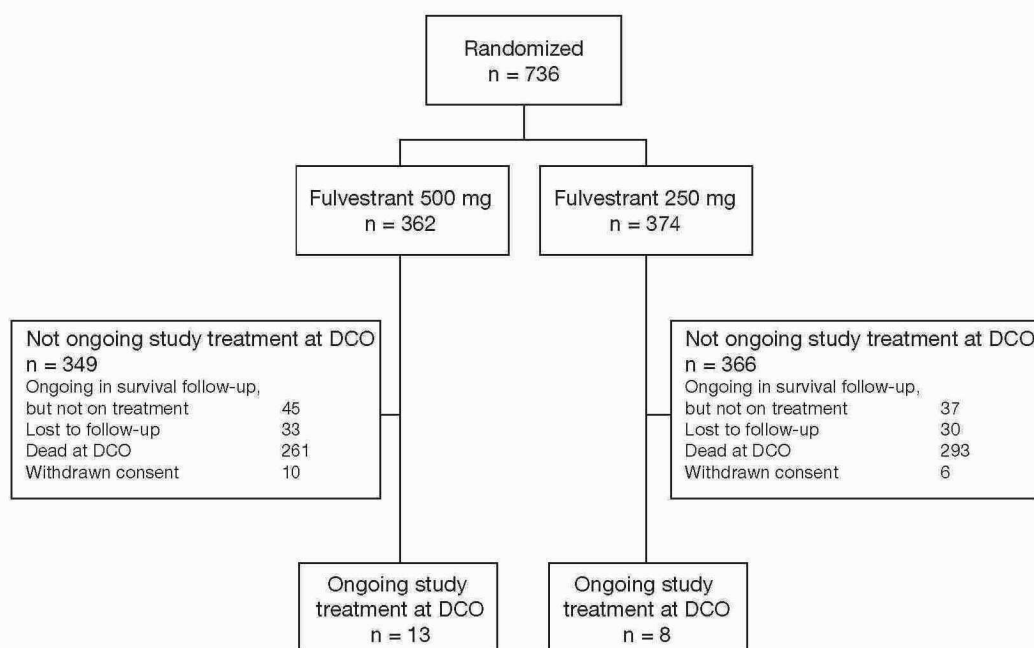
Randomized
n = 736

Fulvestrant 500 mg
n = 362

Fulvestrant 250 mg
n = 374

Not ongoing study treatment at DCO
n = 349
Ongoing in survival follow-up, but not on treatment 45
Lost to follow-up 33
Dead at DCO 261
Withdrawn consent 10

Not ongoing study treatment at DCO
n = 366
Ongoing in survival follow-up, but not on treatment 37
Lost to follow-up 30
Dead at DCO 293
Withdrawn consent 6

Ongoing study treatment at DCO
n = 13

Ongoing study treatment at DCO
n = 8